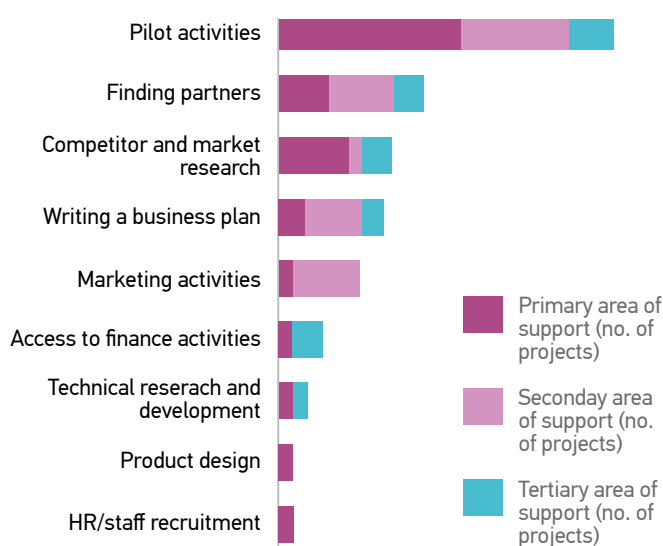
Pilot activities

Finding partners

Competitor and market research

Writing a business plan

Marketing activities

Access to finance activities

Technical reserach and development

Product design

HR/staff recruitment

Primary area of support (no. of projects)

Seconday area of support (no. of projects)

Tertiary area of support (no. of projects)